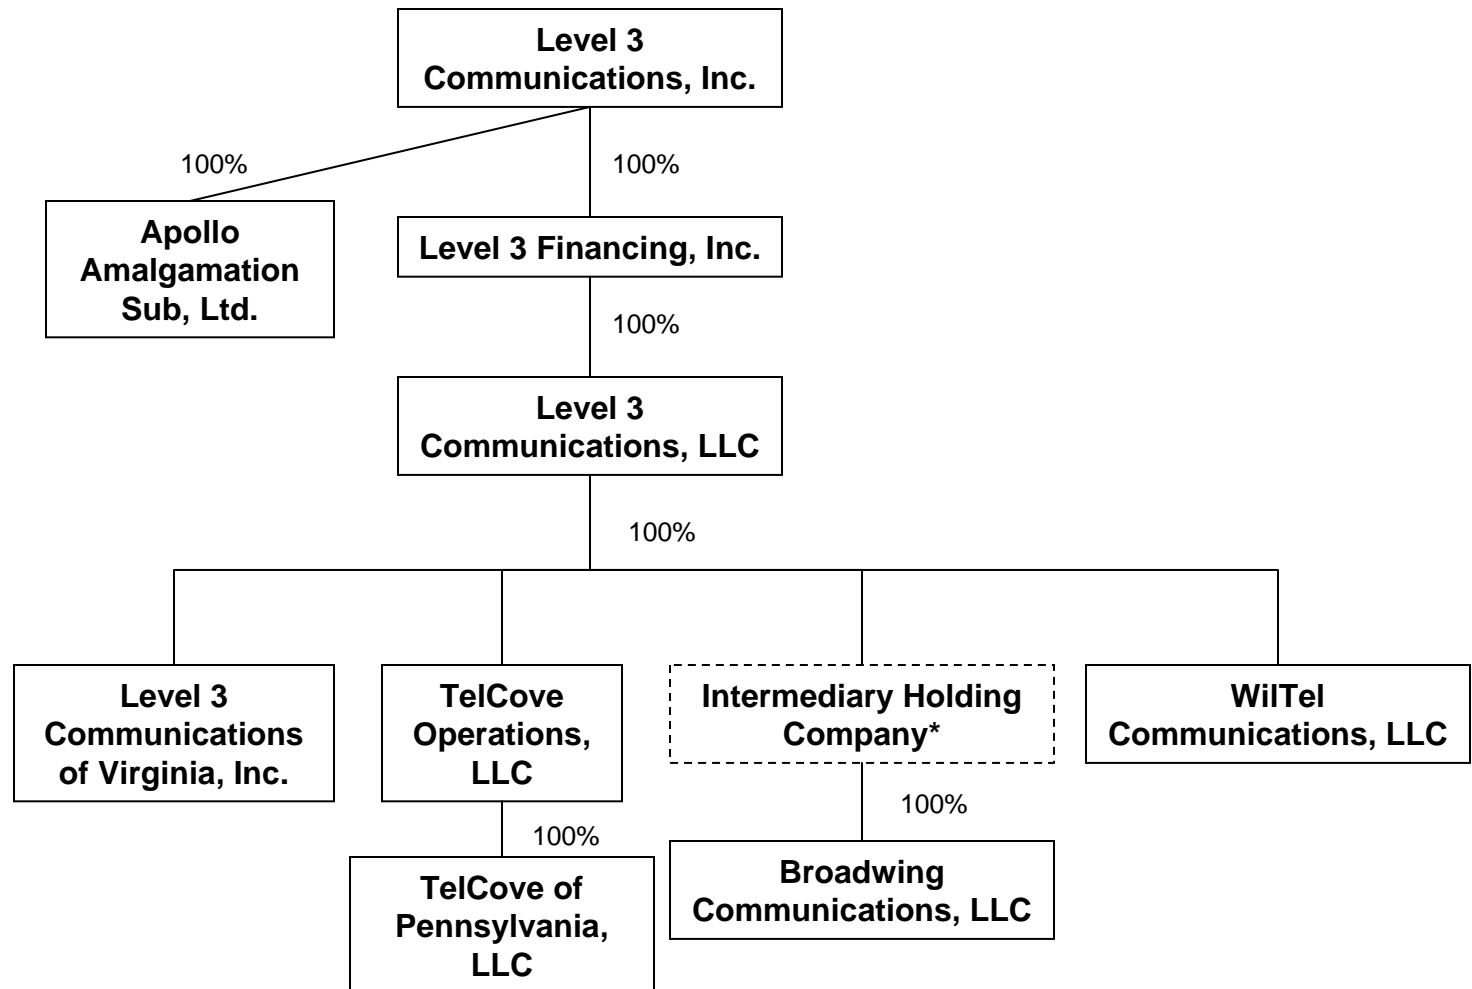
Level 3 Communications, Inc.

100%

100%

Apollo Amalgamation Sub, Ltd.

Level 3 Financing, Inc.

100%

Level 3 Communications, LLC

100%

Level 3 Communications of Virginia, Inc.

TelCove Operations, LLC

100%

TelCove of Pennsylvania, LLC

Intermediary Holding Company*

100%

Broadwing Communications, LLC

WilTel Communications, LLC